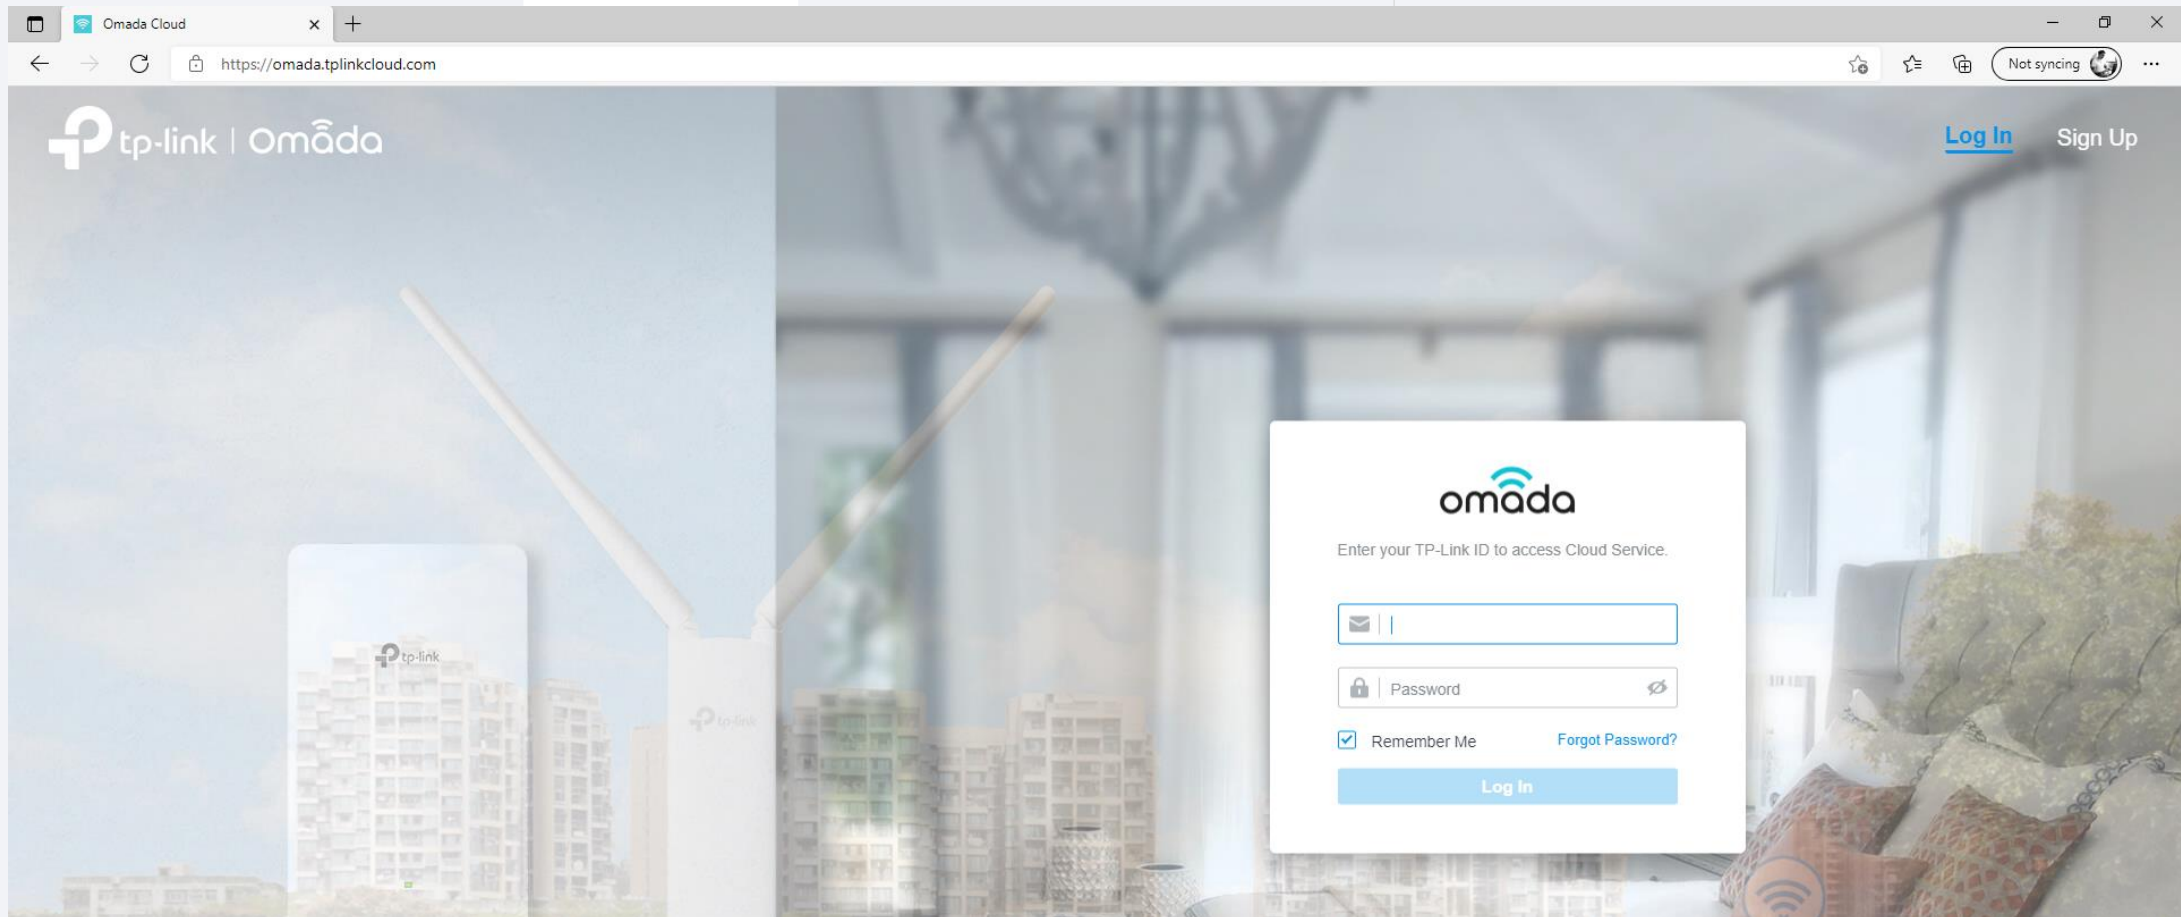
Omada Cloud

https://omada.tplinkcloud.com

Not syncing

tp-link | Omada

Log In Sign Up

omada

Enter your TP-Link ID to access Cloud Service.

Password

Remember Me

Forgot Password?

Log In

tp-link

tp-link